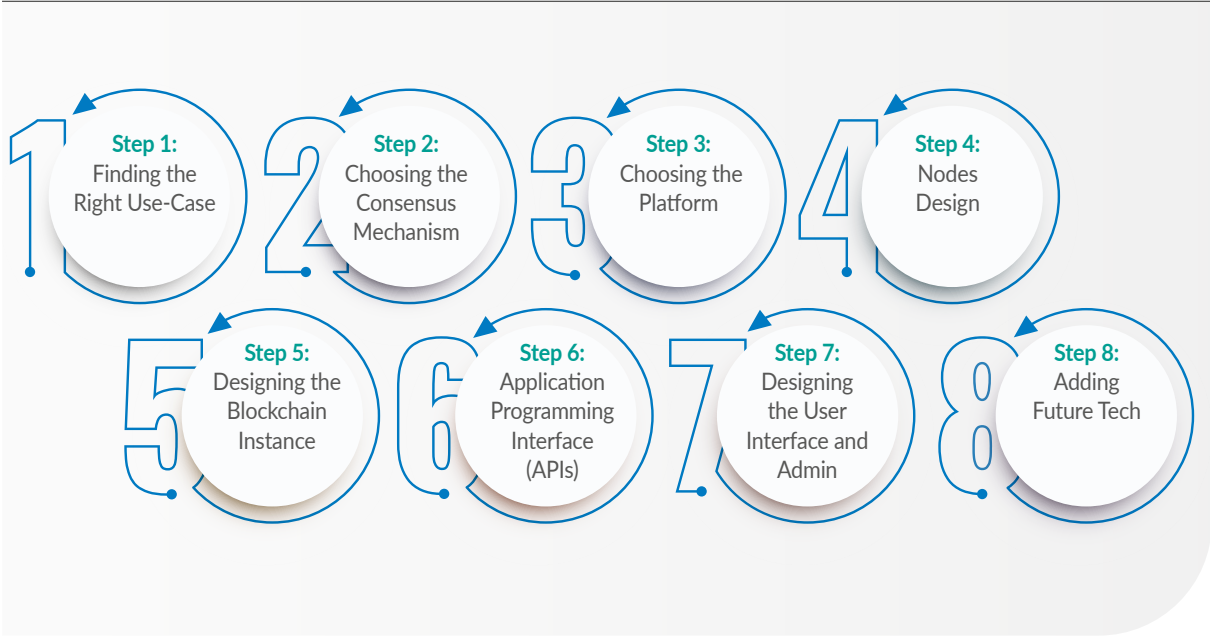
1
Step 1:
Finding the Right Use-Case

2
Step 2:
Choosing the Consensus Mechanism

3
Step 3:
Choosing the Platform

4
Step 4:
Nodes Design

5
Step 5:
Designing the Blockchain Instance

6
Step 6:
Application Programming Interface (APIs)

7
Step 7:
Designing the User Interface and Admin

8
Step 8:
Adding Future Tech